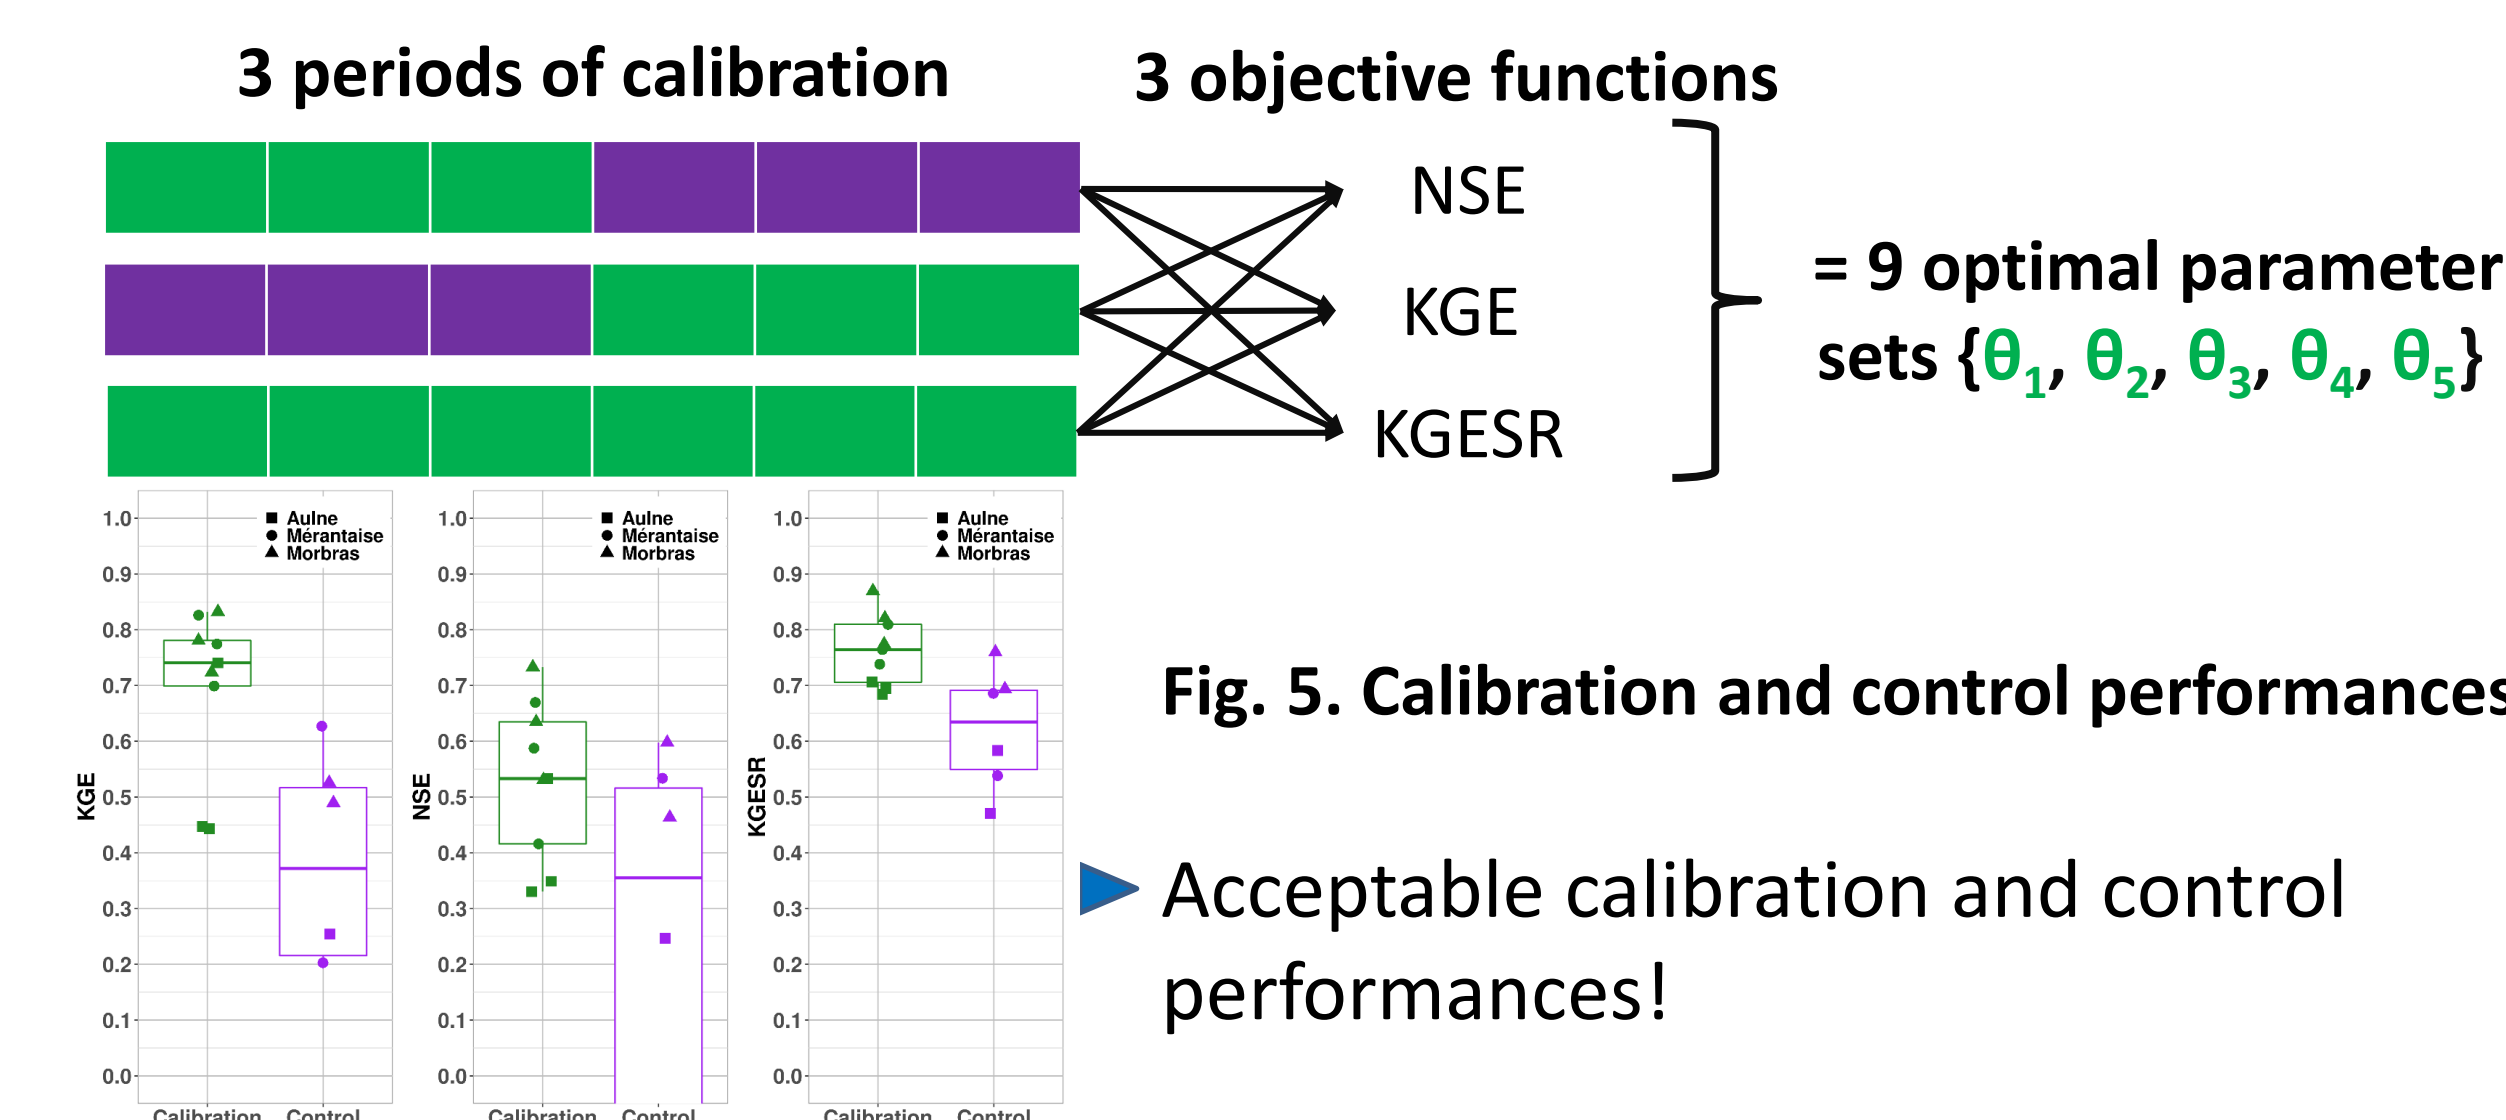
3 periods of calibration

3 objective functions

NSE

KGE

KGESR

= 9 optimal parameter sets {$\theta_1$, $\theta_2$, $\theta_3$, $\theta_4$, $\theta_5$}

Aulne
Mérantaise
Morbras

KGE

1.0
0.9
0.8
0.7
0.6
0.5
0.4
0.3
0.2
0.1
0.0

Calibration Control

Aulne
Mérantaise
Morbras

NSE

1.0
0.9
0.8
0.7
0.6
0.5
0.4
0.3
0.2
0.1
0.0

Calibration Control

Aulne
Mérantaise
Morbras

KGESR

1.0
0.9
0.8
0.7
0.6
0.5
0.4
0.3
0.2
0.1
0.0

Calibration Control

Fig. 5. Calibration and control performances

Acceptable calibration and control performances!